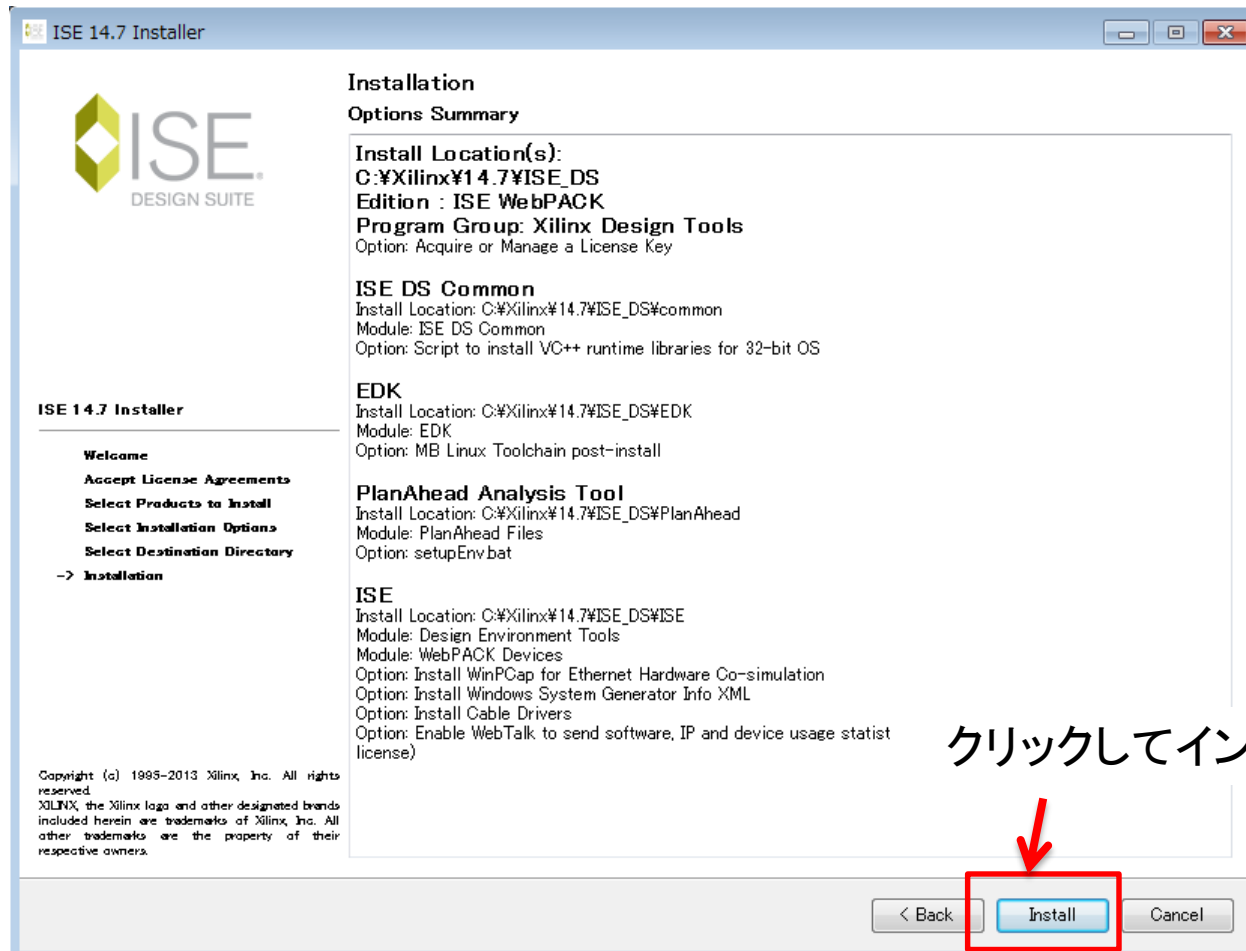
ISE 14.7 Installer

ISE DESIGN SUITE

Installation
Options Summary

Install Location(s):
C:¥Xilinx¥14.7¥ISE_DS
Edition : ISE WebPACK
Program Group: Xilinx Design Tools
Option: Acquire or Manage a License Key

ISE DS Common
Install Location: C:¥Xilinx¥14.7¥ISE_DS¥common
Module: ISE DS Common
Option: Script to install VC++ runtime libraries for 32-bit OS

EDK
Install Location: C:¥Xilinx¥14.7¥ISE_DS¥EDK
Module: EDK
Option: MB Linux Toolchain post-install

PlanAhead Analysis Tool
Install Location: C:¥Xilinx¥14.7¥ISE_DS¥PlanAhead
Module: PlanAhead Files
Option: setupEnv.bat

ISE
Install Location: C:¥Xilinx¥14.7¥ISE_DS¥ISE
Module: Design Environment Tools
Module: WebPACK Devices
Option: Install WinPCap for Ethernet Hardware Co-simulation
Option: Install Windows System Generator Info XML
Option: Install Cable Drivers
Option: Enable WebTalk to send software, IP and device usage statist
license)

ISE 14.7 Installer

Welcome
Accept License Agreements
Select Products to Install
Select Installation Options
Select Destination Directory
-> Installation

Copyright (c) 1995-2013 Xilinx, Inc. All rights reserved.
XILINX, the Xilinx logo and other designated brands included herein are trademarks of Xilinx, Inc. All other trademarks are the property of their respective owners.

クリックしてイン

< Back
Install
Cancel